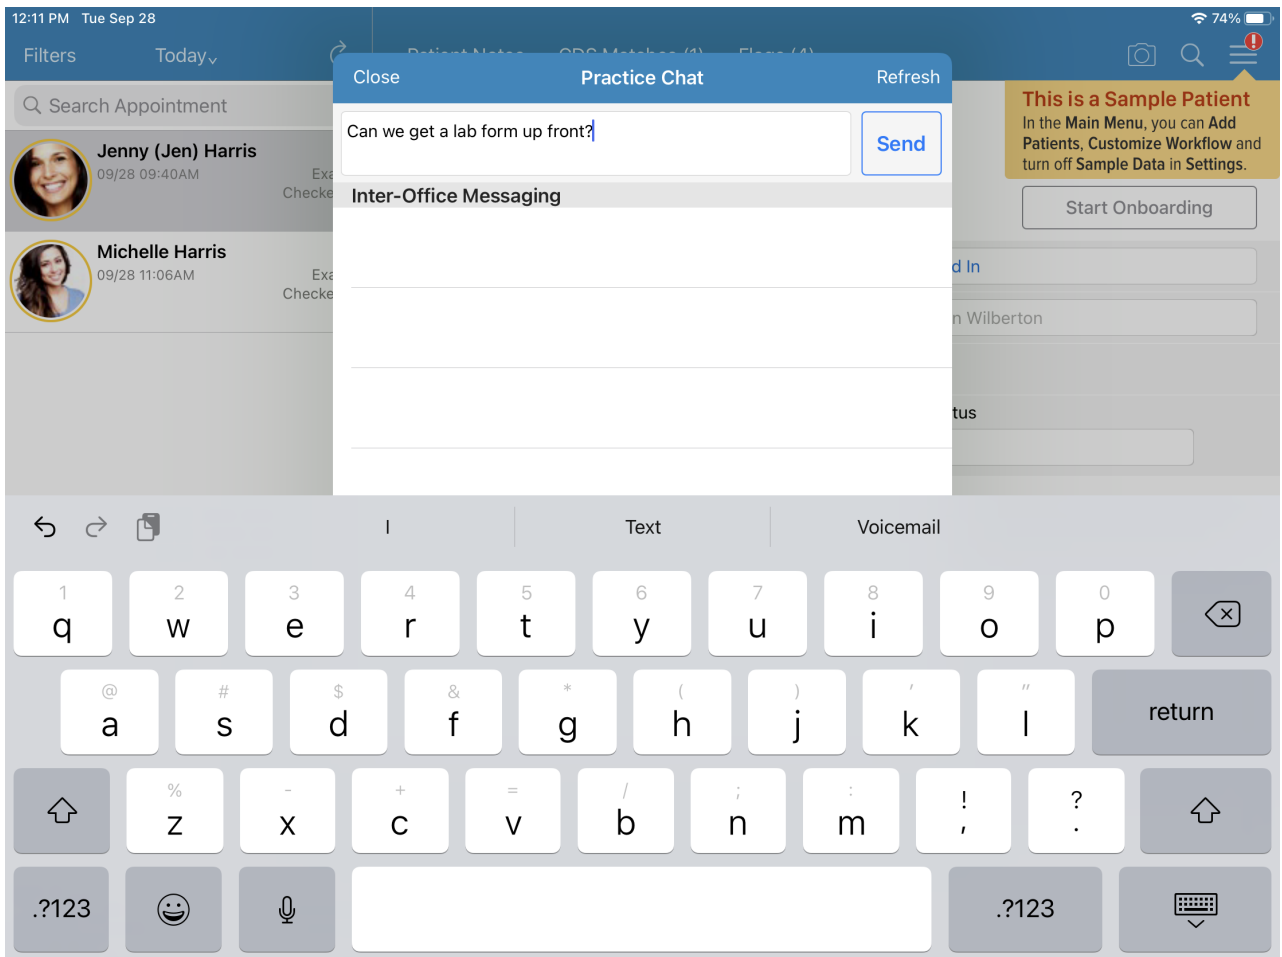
12:11 PM Tue Sep 28

74%

Filters Today

Patient Notes PDS Matches (1) Flags (4)

Search Appointment

Jenny (Jen) Harris
09/28 09:40AM
Exa
Checke

Michelle Harris
09/28 11:06AM
Exa
Checke

Close Practice Chat Refresh

Can we get a lab form up front?

Send

Inter-Office Messaging

This is a Sample Patient
In the Main Menu, you can Add Patients, Customize Workflow and turn off Sample Data in Settings.

Start Onboarding

d In

n Wilberton

tus

I Text Voicemail

1 q 2 w 3 e 4 r 5 t 6 y 7 u 8 i 9 o 0 p

@ a # s $ d & f * g ( h ) j ' k " l return

% z - x + c = v / b ; n : m ! , ? .

.?123 .?123